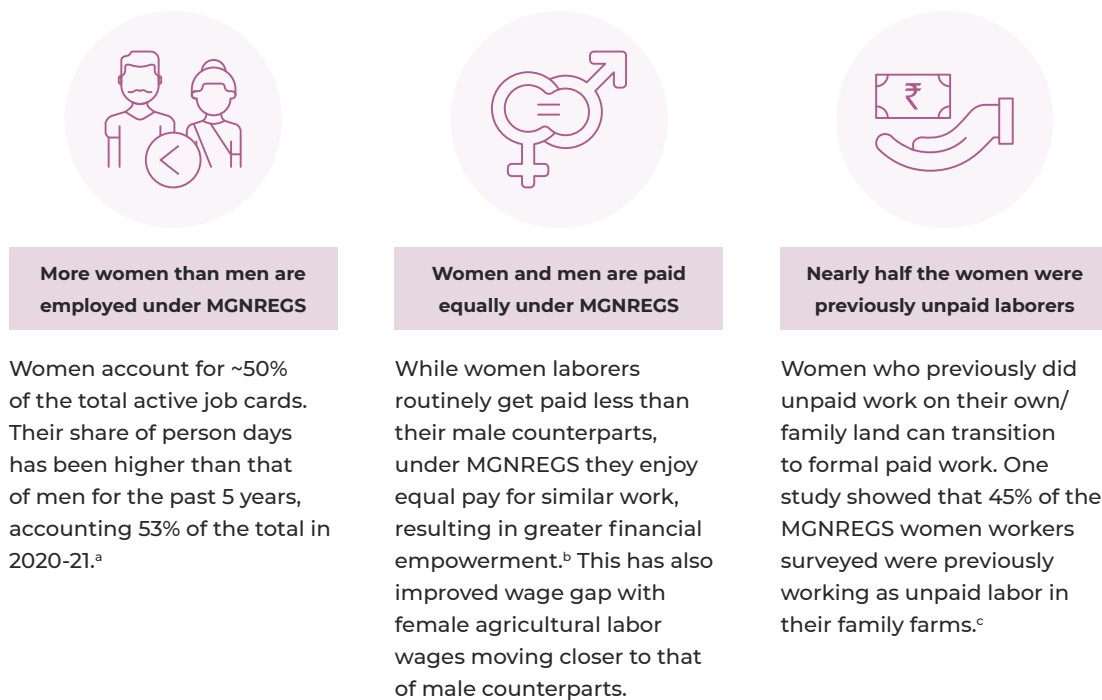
More women than men are employed under MGNREGS

Women account for ~50% of the total active job cards. Their share of person days has been higher than that of men for the past 5 years, accounting 53% of the total in 2020-21.$^{a}$

₹

Women and men are paid equally under MGNREGS

While women laborers routinely get paid less than their male counterparts, under MGNREGS they enjoy equal pay for similar work, resulting in greater financial empowerment.$^{b}$ This has also improved wage gap with female agricultural labor wages moving closer to that of male counterparts.

Nearly half the women were previously unpaid laborers

Women who previously did unpaid work on their own/ family land can transition to formal paid work. One study showed that 45% of the MGNREGS women workers surveyed were previously working as unpaid labor in their family farms.$^{c}$